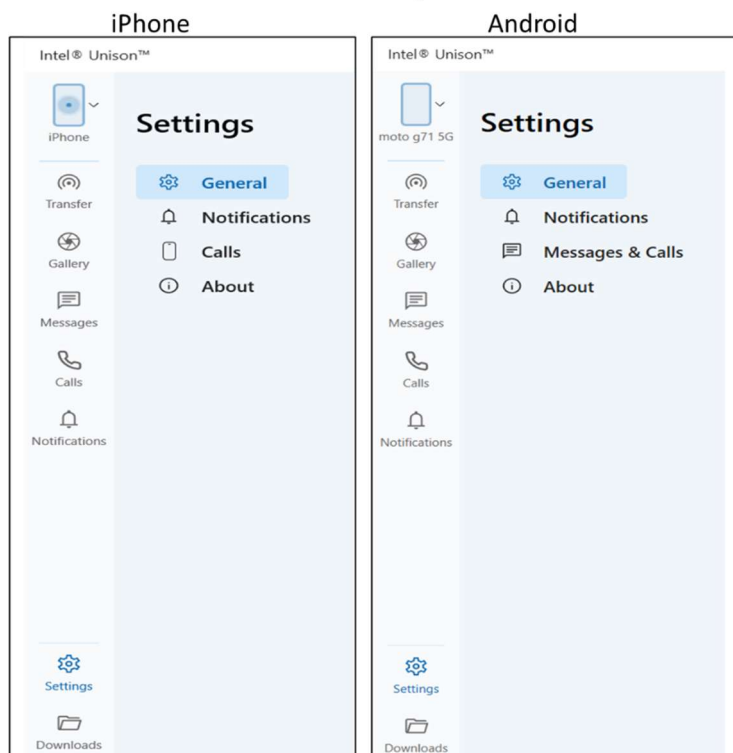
iPhone

Intel® Unison™

iPhone

Transfer

Gallery

Messages

Calls

Notifications

Settings

Downloads

Settings

General

Notifications

Calls

About

Android

Intel® Unison™

moto g71 5G

Transfer

Gallery

Messages

Calls

Notifications

Settings

Downloads

Settings

General

Notifications

Messages & Calls

About